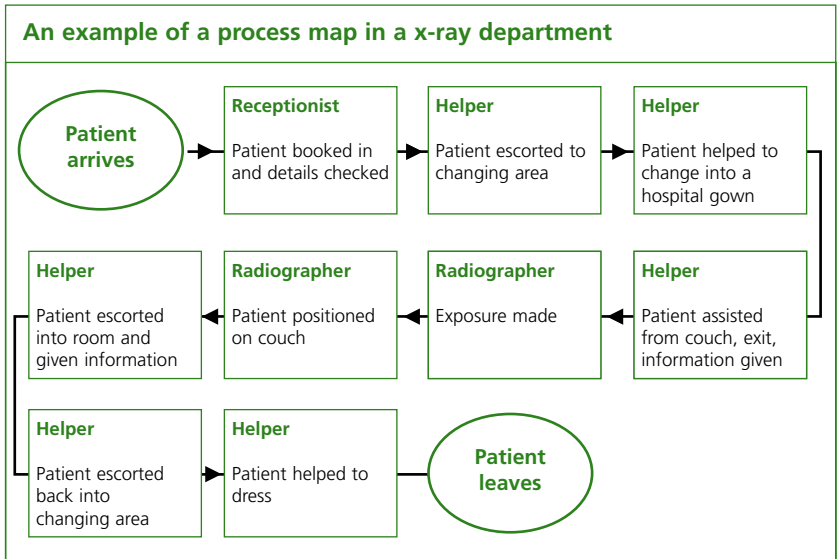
An example of a process map in a x-ray department

Patient arrives

Receptionist

Patient booked in and details checked

Helper

Patient escorted to changing area

Helper

Patient helped to change into a hospital gown

Helper

Patient assisted from couch, exit, information given

Radiographer

Exposure made

Radiographer

Patient positioned on couch

Helper

Patient escorted into room and given information

Helper

Patient escorted back into changing area

Helper

Patient helped to dress

Patient leaves